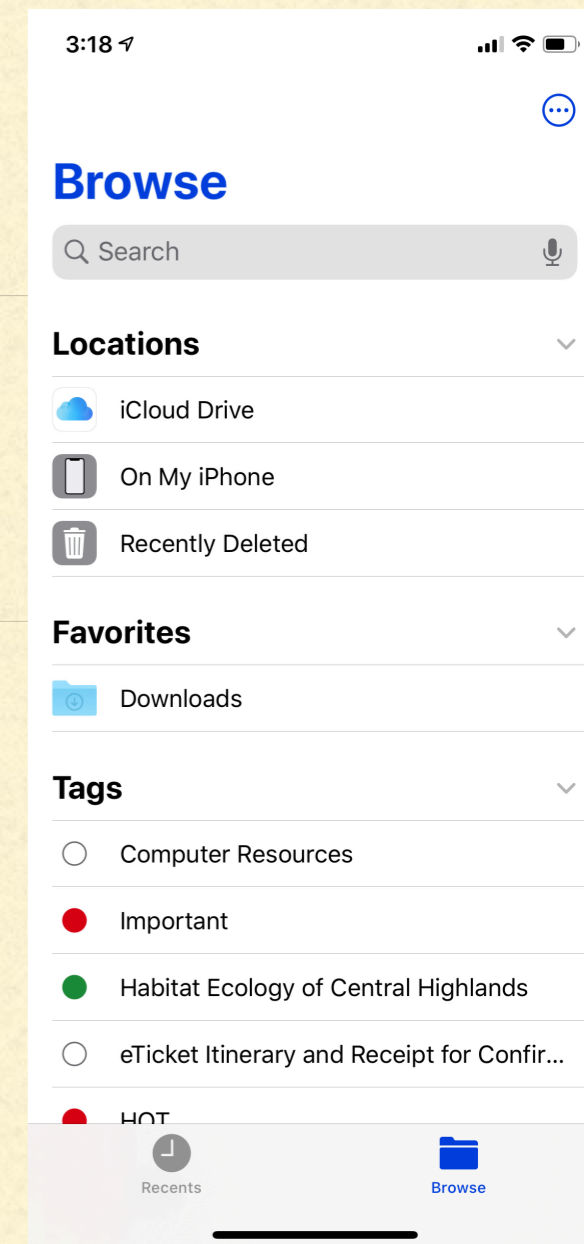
3:18

Browse

Search

Locations

iCloud Drive

On My iPhone

Recently Deleted

Favorites

Downloads

Tags

Computer Resources

Important

Habitat Ecology of Central Highlands

eTicket Itinerary and Receipt for Confir...

HOT

Recents

Browse